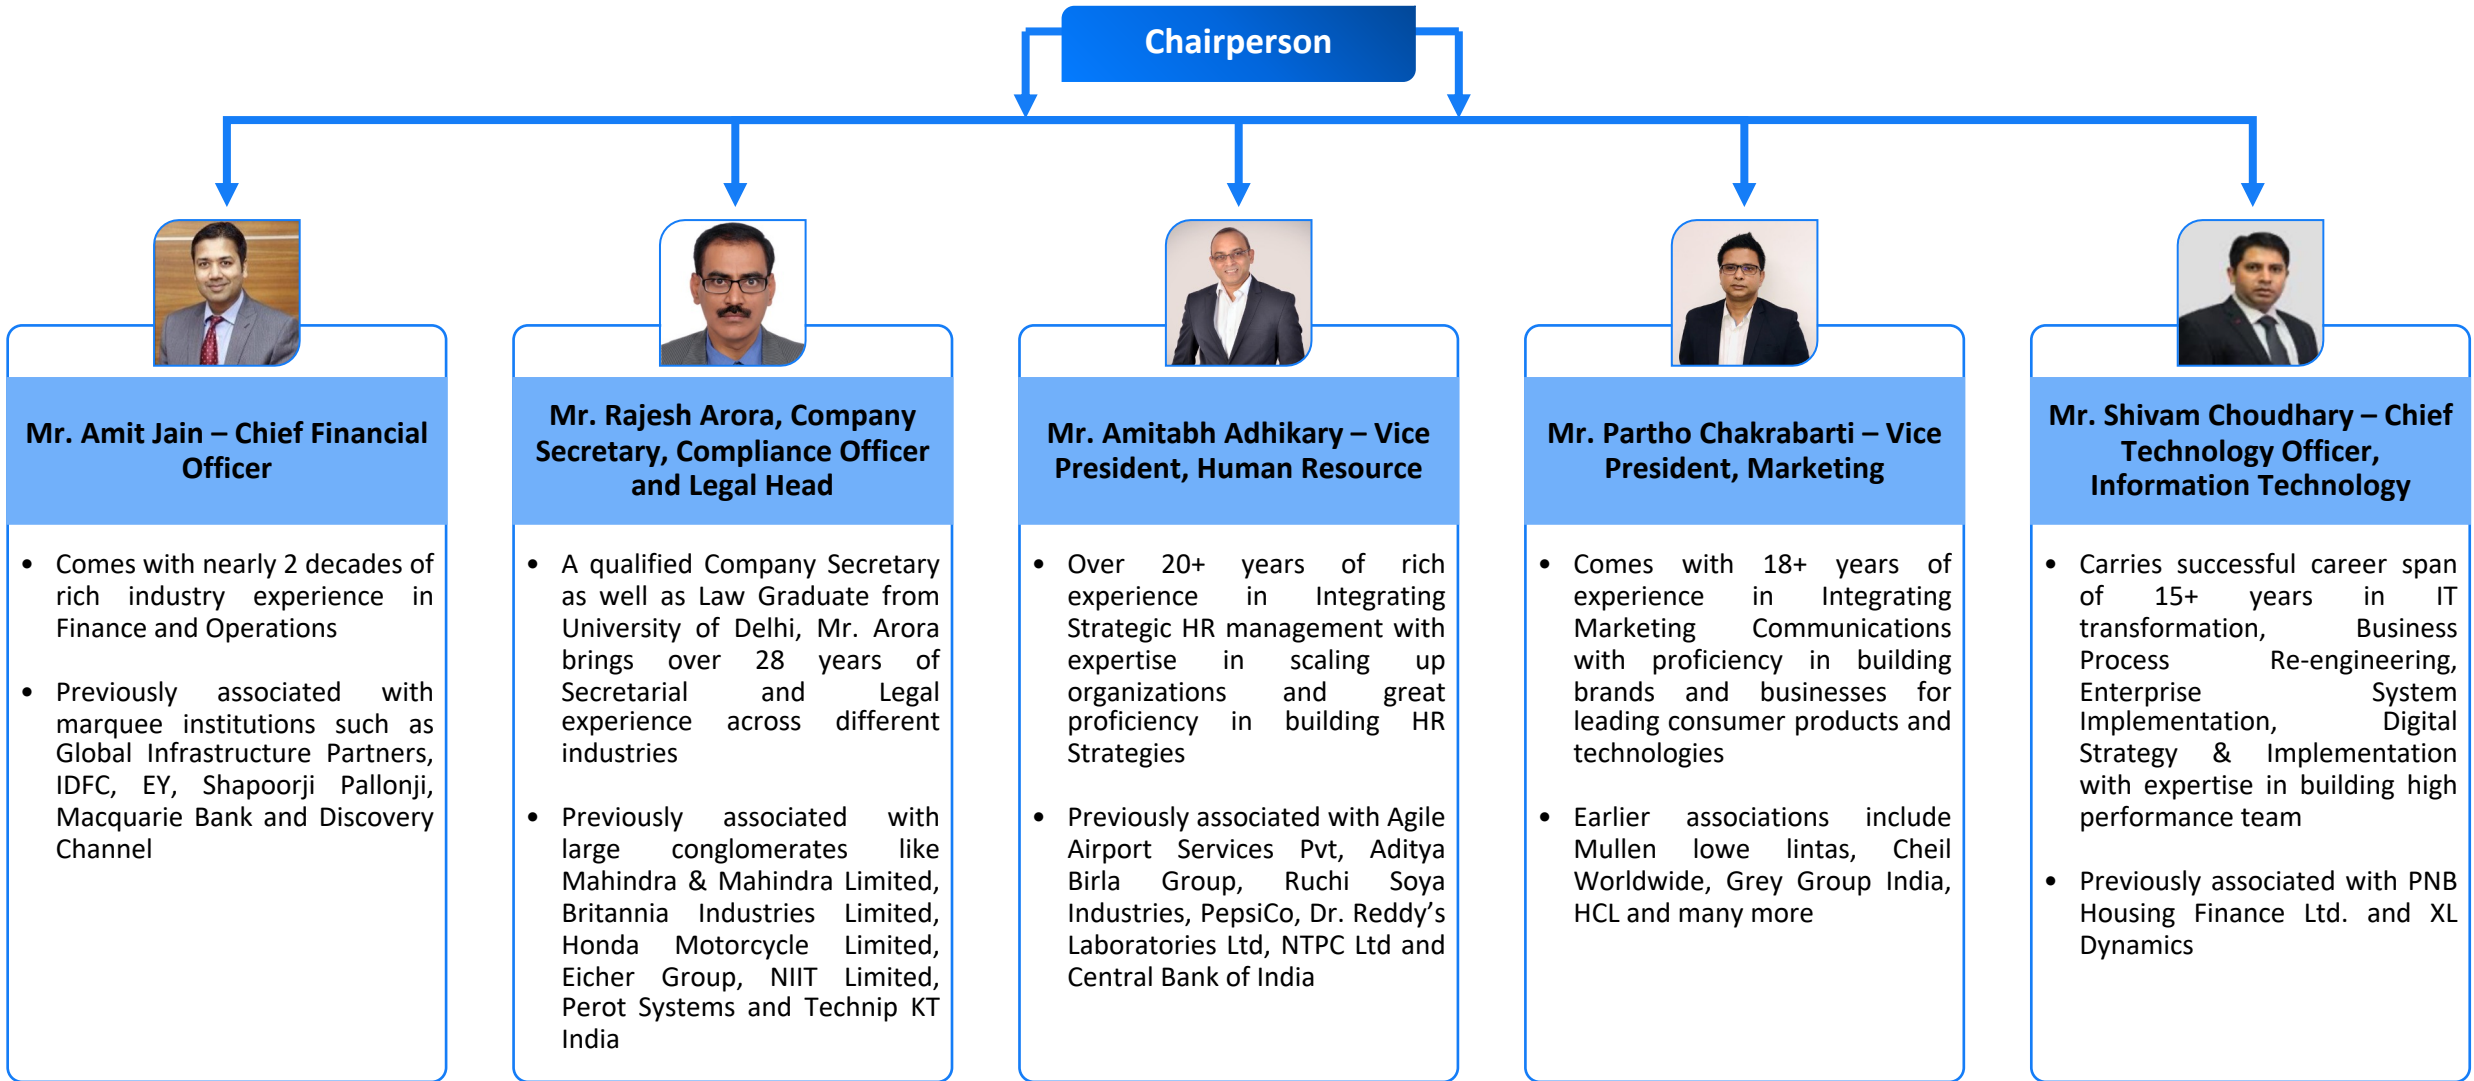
Chairperson

Mr. Amit Jain – Chief Financial Officer

- Comes with nearly 2 decades of rich industry experience in Finance and Operations
- Previously associated with marquee institutions such as Global Infrastructure Partners, IDFC, EY, Shapoorji Pallonji, Macquarie Bank and Discovery Channel

Mr. Rajesh Arora, Company Secretary, Compliance Officer and Legal Head

- A qualified Company Secretary as well as Law Graduate from University of Delhi, Mr. Arora brings over 28 years of Secretarial and Legal experience across different industries
- Previously associated with large conglomerates like Mahindra & Mahindra Limited, Britannia Industries Limited, Honda Motorcycle Limited, Eicher Group, NIIT Limited, Perot Systems and Technip KT India

Mr. Amitabh Adhikary – Vice President, Human Resource

- Over 20+ years of rich experience in Integrating Strategic HR management with expertise in scaling up organizations and great proficiency in building HR Strategies
- Previously associated with Agile Airport Services Pvt, Aditya Birla Group, Ruchi Soya Industries, PepsiCo, Dr. Reddy’s Laboratories Ltd, NTPC Ltd and Central Bank of India

Mr. Partho Chakrabarti – Vice President, Marketing

- Comes with 18+ years of experience in Integrating Marketing Communications with proficiency in building brands and businesses for leading consumer products and technologies
- Earlier associations include Mullen lowe lintas, Cheil Worldwide, Grey Group India, HCL and many more

Mr. Shivam Choudhary – Chief Technology Officer, Information Technology

- Carries successful career span of 15+ years in IT transformation, Business Process Re-engineering, Enterprise System Implementation, Digital Strategy & Implementation with expertise in building high performance team
- Previously associated with PNB Housing Finance Ltd. and XL Dynamics